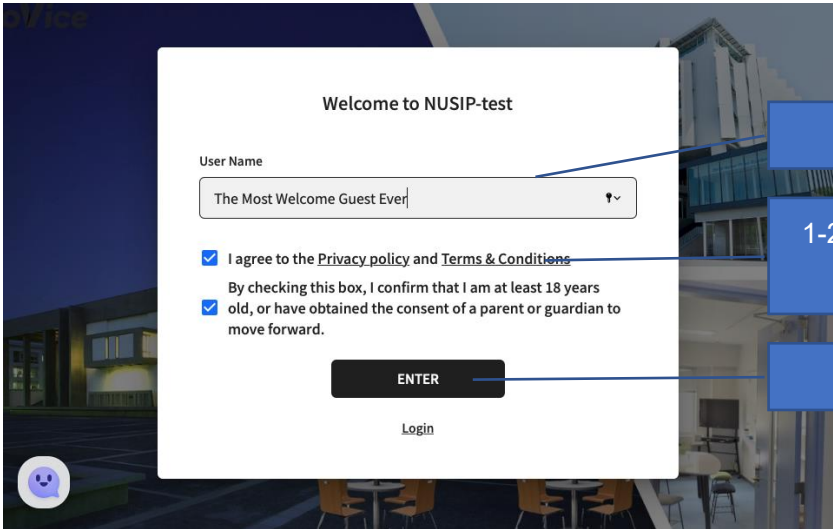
oVice

Welcome to NUSIP-test

User Name

The Most Welcome Guest Ever

I agree to the Privacy policy and Terms & Conditions

By checking this box, I confirm that I am at least 18 years old, or have obtained the consent of a parent or guardian to move forward.

ENTER

Login

1-2